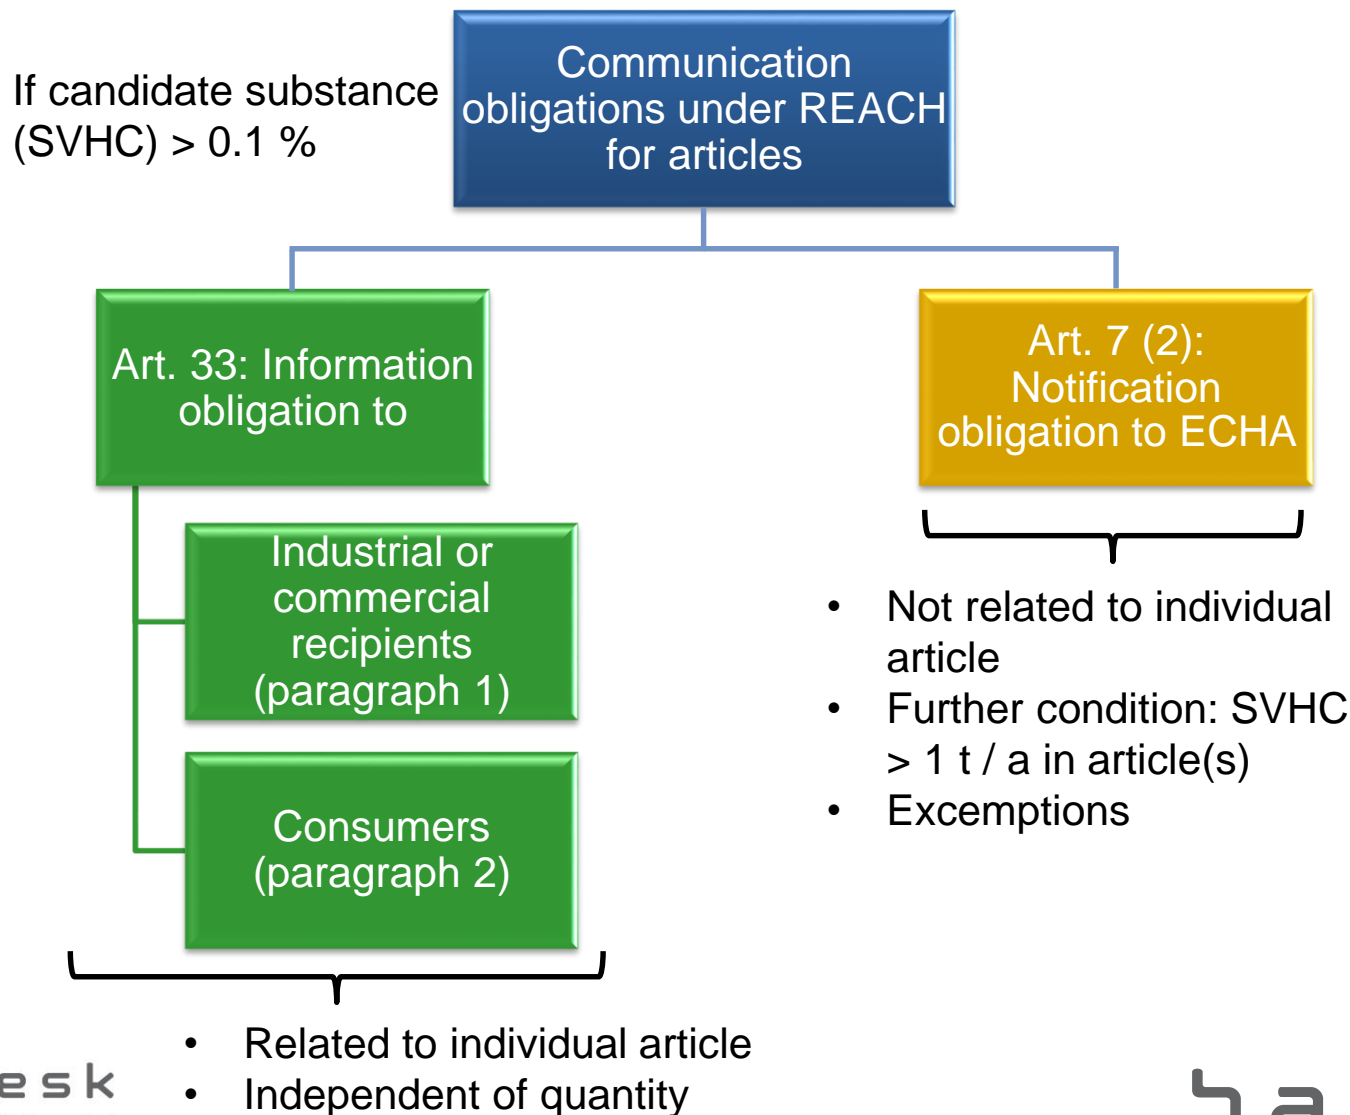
If candidate substance (SVHC) > 0.1 %

Communication obligations under REACH for articles

Art. 33: Information obligation to

Industrial or commercial recipients (paragraph 1)

Consumers (paragraph 2)

- Related to individual article
- Independent of quantity

Art. 7 (2): Notification obligation to ECHA

- Not related to individual article
- Further condition: SVHC > 1 t / a in article(s)
- Excemptions

esk